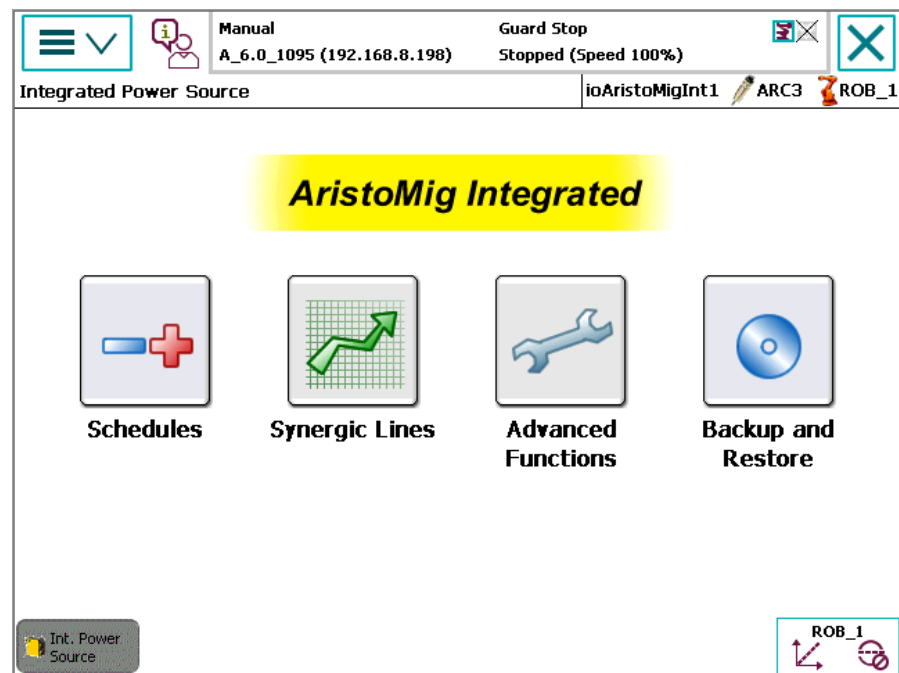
Manual
A_6.0_1095 (192.168.8.198)

Guard Stop
Stopped (Speed 100%)

Integrated Power Source

ioAristoMigInt1 ARC3 ROB_1

AristoMig Integrated

Schedules

Synergic Lines

Advanced Functions

Backup and Restore

Int. Power Source

ROB_1